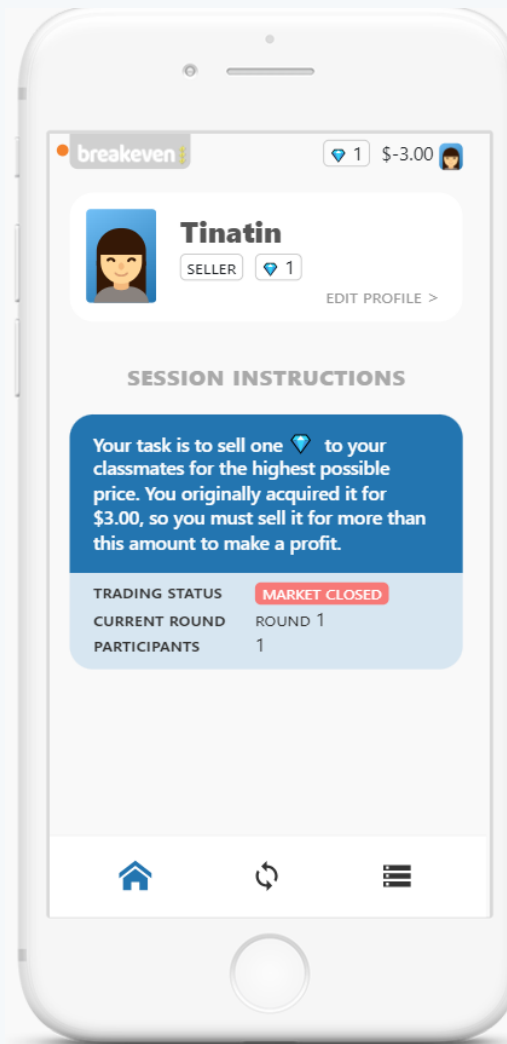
breakeven

1 $-3.00

Tinatin

SELLER 1

EDIT PROFILE >

SESSION INSTRUCTIONS

Your task is to sell one to your classmates for the highest possible price. You originally acquired it for $3.00, so you must sell it for more than this amount to make a profit.

| TRADING STATUS | MARKET CLOSED |
|---|---|
| CURRENT ROUND | ROUND 1 |
| PARTICIPANTS | 1 |